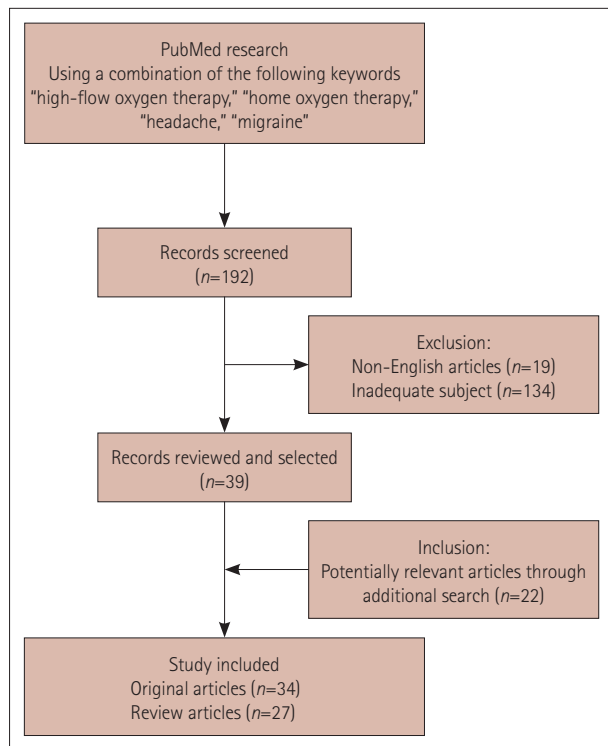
PubMed research
Using a combination of the following keywords "high-flow oxygen therapy," "home oxygen therapy," "headache," "migraine"

Records screened
($n$=192)

Exclusion:
Non-English articles ($n$=19)
Inadequate subject ($n$=134)

Records reviewed and selected
($n$=39)

Inclusion:
Potentially relevant articles through additional search ($n$=22)

Study included
Original articles ($n$=34)
Review articles ($n$=27)